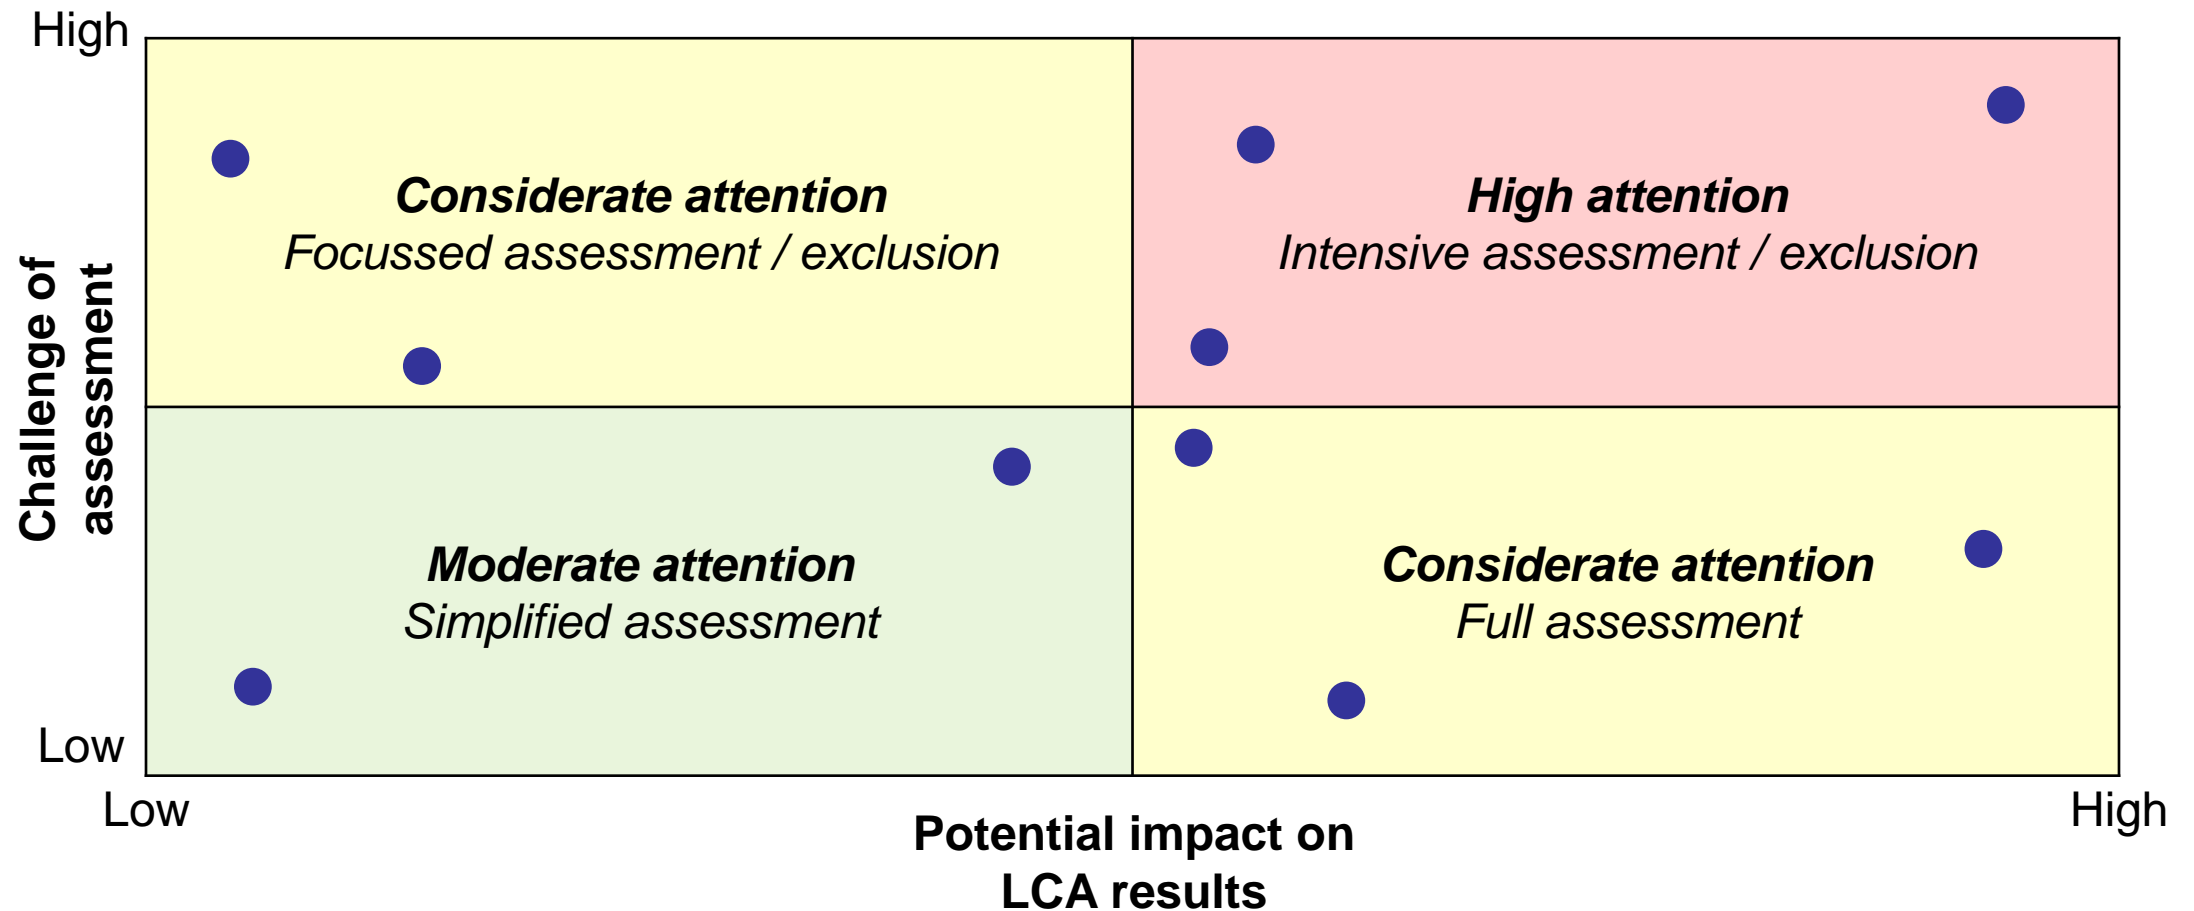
High

Challenge of assessment

Considerate attention
Focussed assessment / exclusion

High attention
Intensive assessment / exclusion

Moderate attention
Simplified assessment

Considerate attention
Full assessment

Low

Low

High

Potential impact on LCA results